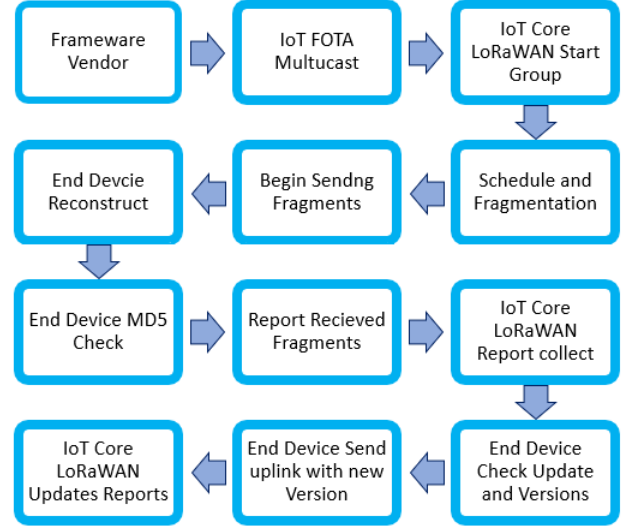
Frameware Vendor

IoT FOTA Multicast

IoT Core LoRaWAN Start Group

Schedule and Fragmentation

Begin Sendng Fragments

End Devcie Reconstruct

End Device MD5 Check

Report Recieved Fragments

IoT Core LoRaWAN Report collect

End Device Check Update and Versions

End Device Send uplink with new Version

IoT Core LoRaWAN Updates Reports